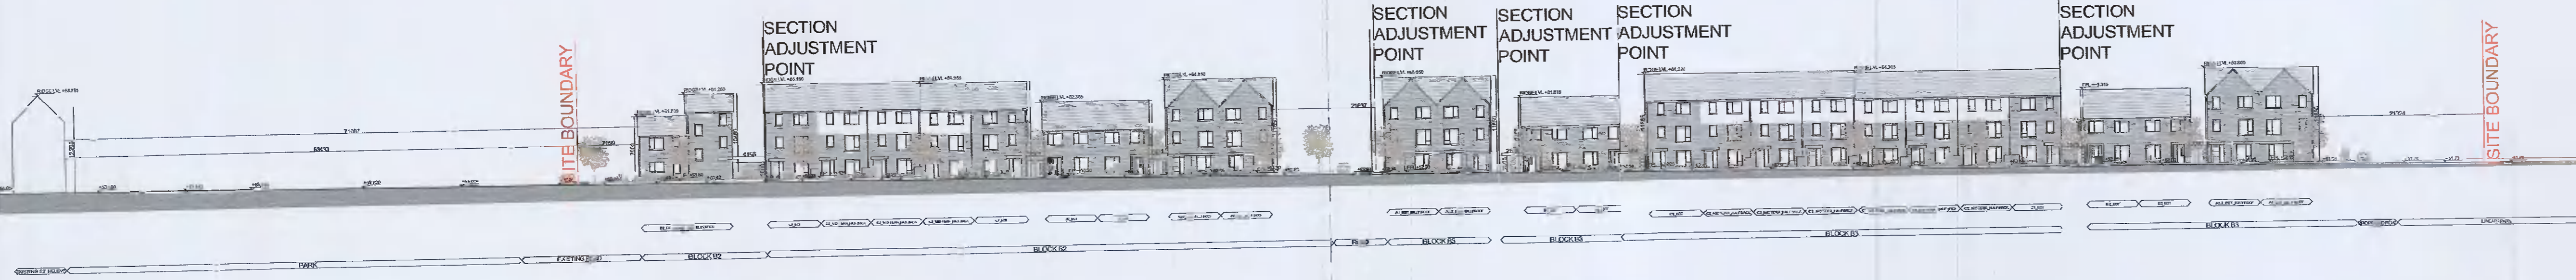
SECTION ADJUSTMENT POINT

SECTION ADJUSTMENT POINT

SECTION ADJUSTMENT POINT

SECTION ADJUSTMENT POINT

SECTION ADJUSTMENT POINT

SITE BOUNDARY

SITE BOUNDARY

PARK

BLOCK B2

BLOCK B2

BLOCK B3

BLOCK B3

BLOCK B3

BLOCK B3